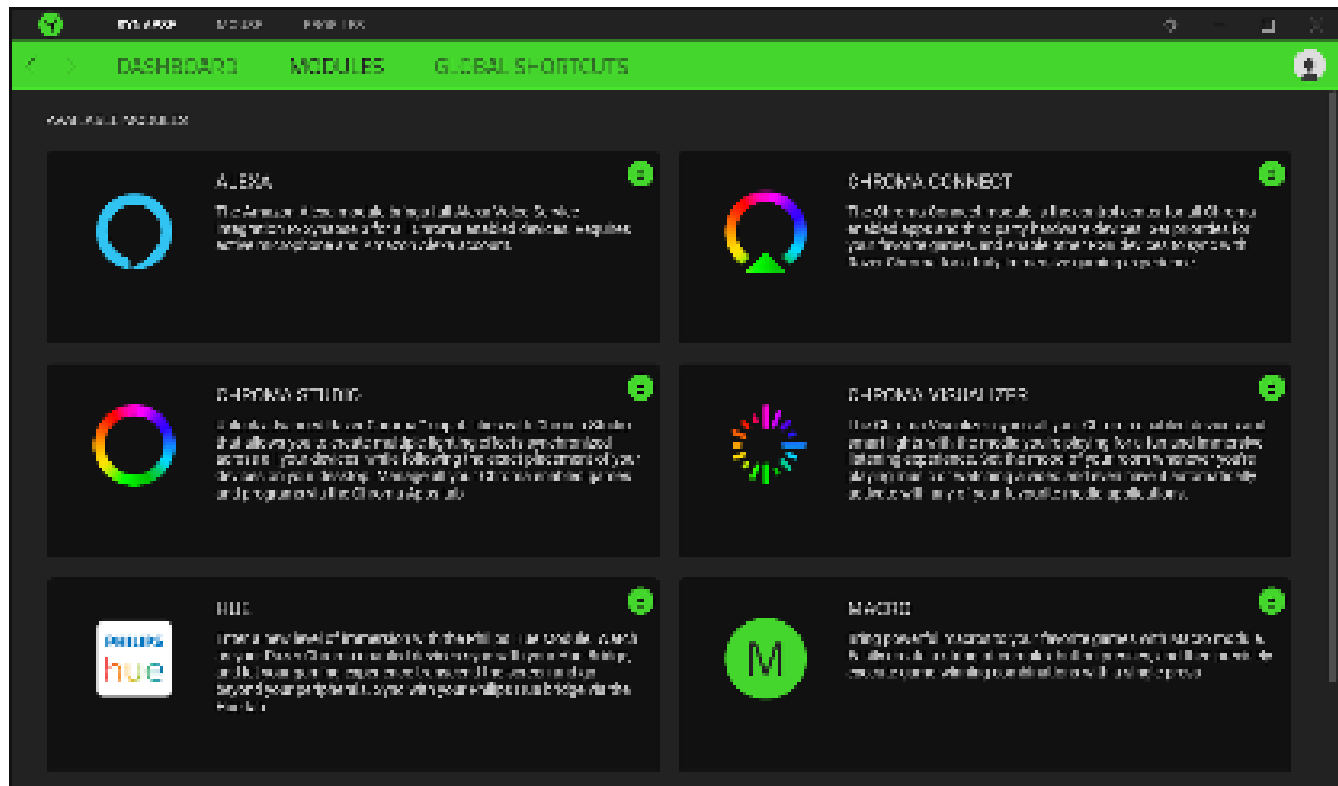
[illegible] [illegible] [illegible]

DASHBOARD MODULES GLOBAL SHORTCUTS

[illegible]

ALEXA

The Amazon Alexa module brings full Alexa Voice Service integration to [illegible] Chroma enabled devices. Requires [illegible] and Amazon Alexa account.

CHROMA CONNECT

The Chroma Connect module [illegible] for all Chroma enabled apps and third party hardware devices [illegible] for your favorite games and enable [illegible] devices to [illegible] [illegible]

CHROMA STUDIO

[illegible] that allows you to create multiple lighting effects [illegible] across all your devices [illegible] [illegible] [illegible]

CHROMA VISUALIZER

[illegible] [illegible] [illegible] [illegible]

HUE

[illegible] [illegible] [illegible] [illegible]

PHILIPS
hue

MACRO

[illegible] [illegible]

M